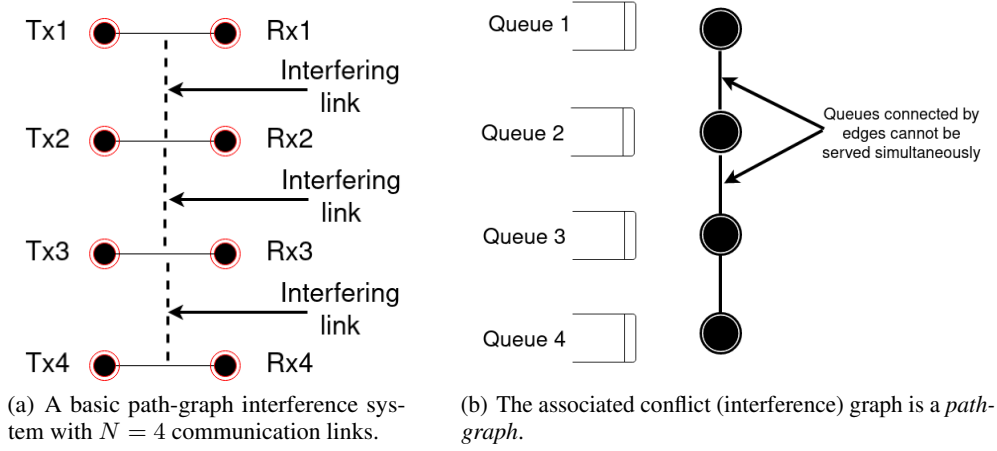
Tx1 Rx1

Interfering link

Tx2 Rx2

Interfering link

Tx3 Rx3

Interfering link

Tx4 Rx4

(a) A basic path-graph interference system with $N = 4$ communication links.

Queue 1

Queue 2

Queue 3

Queue 4

Queues connected by edges cannot be served simultaneously

(b) The associated conflict (interference) graph is a *path-graph*.